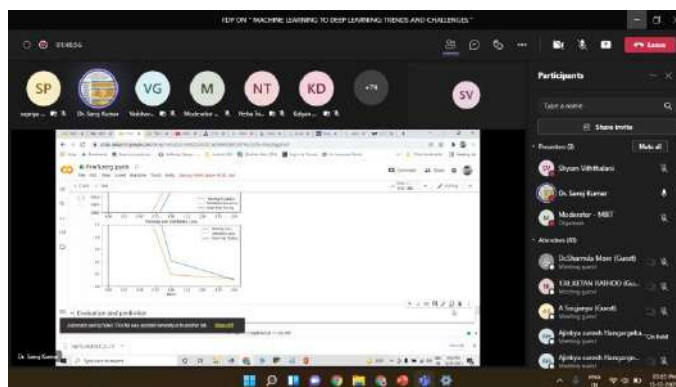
FDP ON " MACHINE LEARNING TO DEEP LEARNING: TRENDS AND CHALLENGES "

Leave

SP
VG
M
NT
KD
+74
SV

Dr. Saroj Kumar
Moderator

Participants

Type a name

Share invite

Presenters (3)
Mute all

Shyam Vibhitalani
Dr. Saroj Kumar
Moderator - MBIT
Organiser

Attendees (83)

DrSharmila More (Guest)
Meeting guest

TRIJEETAN RATHOD (Gu...
Meeting guest

A Sangeeta (Guest)
Meeting guest

Ajinkya suresh Hangargeka...
Meeting guest
On hold

Ajinkya suresh Hangargeka...
Meeting guest

Fine-tuning.ipynb

Evaluation and prediction

Dr. Saroj Kumar

Type here to search